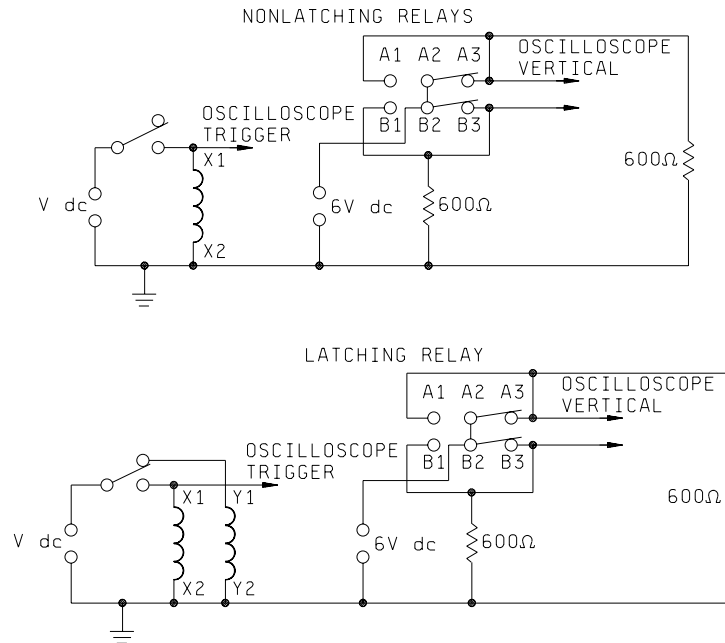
NONLATCHING RELAYS

A1 A2 A3

OSCILLOSCOPE VERTICAL

OSCILLOSCOPE TRIGGER

B1 B2 B3

X1

V dc

6V dc

600Ω

600Ω

X2

LATCHING RELAY

A1 A2 A3

OSCILLOSCOPE VERTICAL

OSCILLOSCOPE TRIGGER

B1 B2 B3

X1 Y1

600Ω

V dc

6V dc

600Ω

X2 Y2